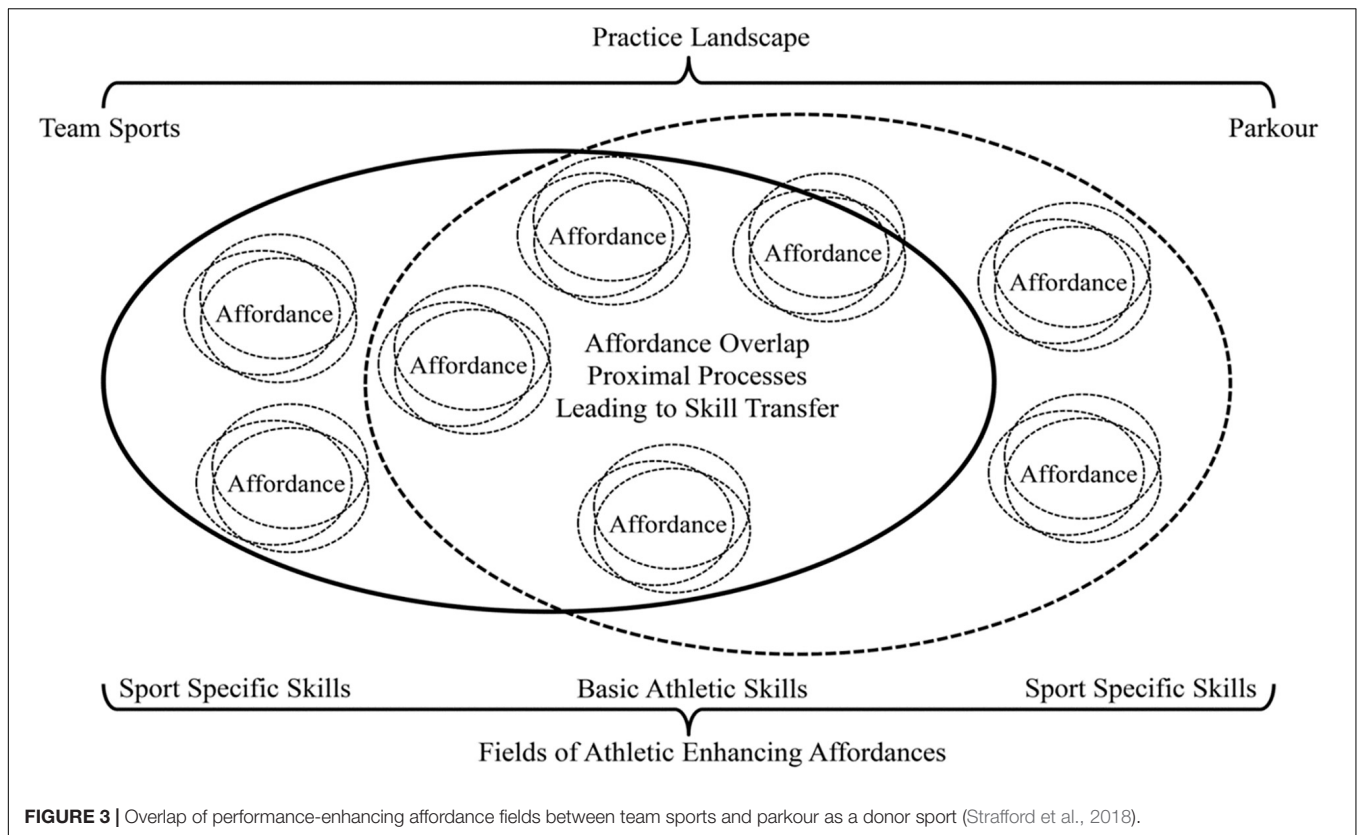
Practice Landscape

Team Sports

Parkour

Affordance

Affordance

Affordance

Affordance

Affordance

Affordance

Affordance Overlap
Proximal Processes
Leading to Skill Transfer

Affordance

Affordance

Affordance

Sport Specific Skills

Basic Athletic Skills

Sport Specific Skills

Fields of Athletic Enhancing Affordances

**FIGURE 3 |** Overlap of performance-enhancing affordance fields between team sports and parkour as a donor sport (Strafford et al., 2018).